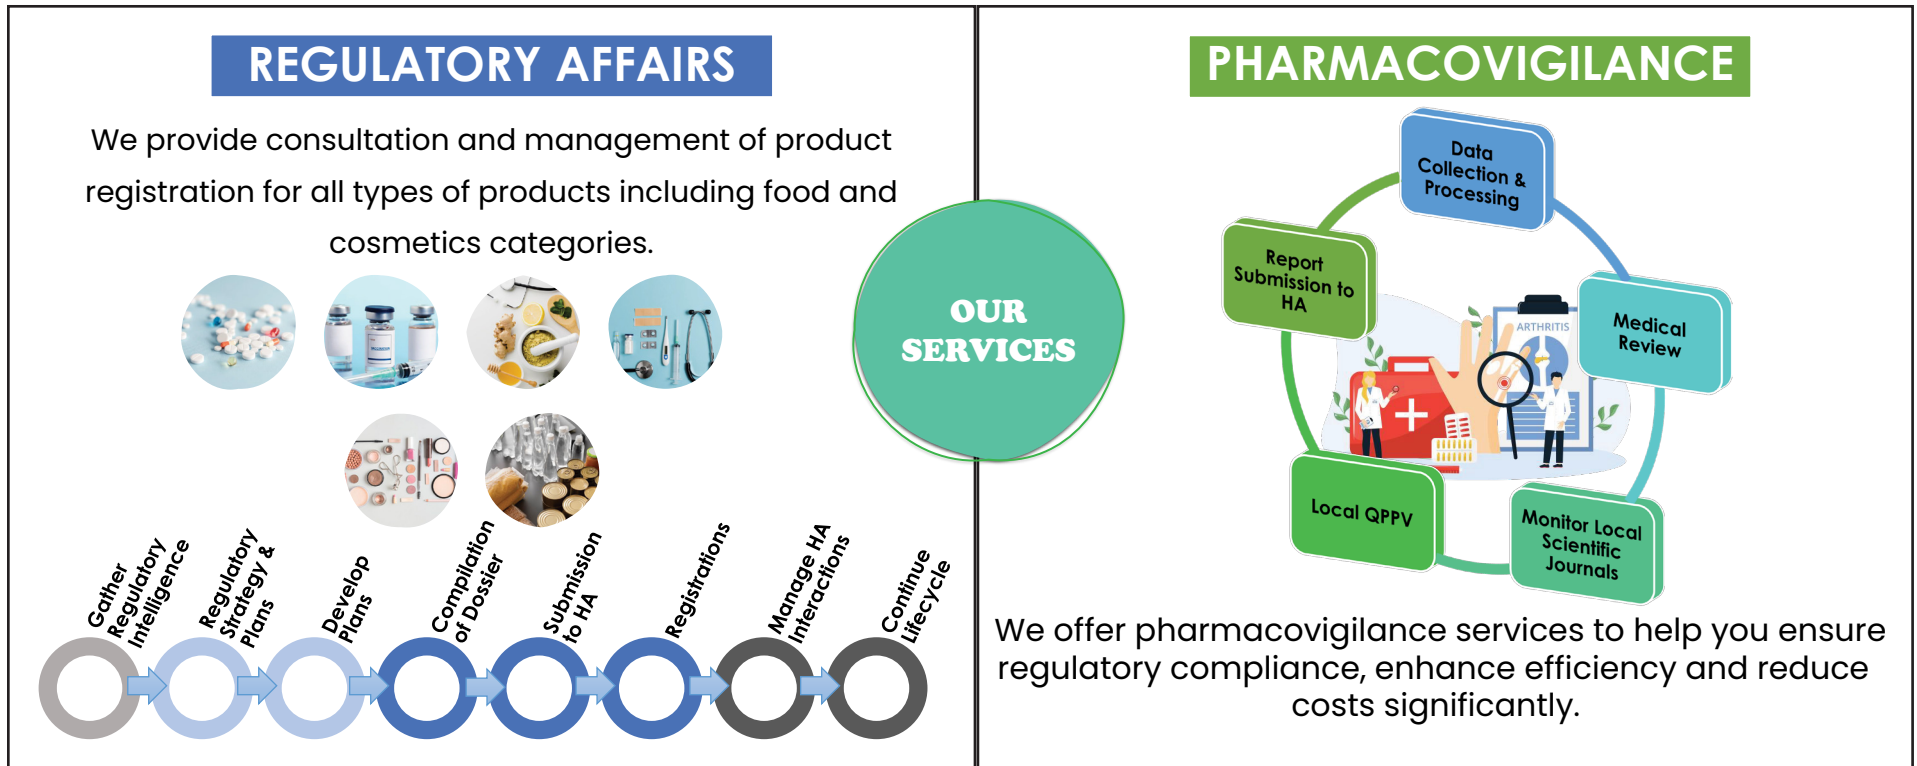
REGULATORY AFFAIRS

We provide consultation and management of product registration for all types of products including food and cosmetics categories.

Gather Regulatory Intelligence

Regulatory Strategy & Plans

Develop Plans

Compilation of Dossier

Submission to HA

Registrations

Manage HA Interactions

Continue Lifecycle

OUR SERVICES

PHARMACOVIGILANCE

Data Collection & Processing

Report Submission to HA

ARTHRITIS

Medical Review

Local QPPV

Monitor Local Scientific Journals

We offer pharmacovigilance services to help you ensure regulatory compliance, enhance efficiency and reduce costs significantly.